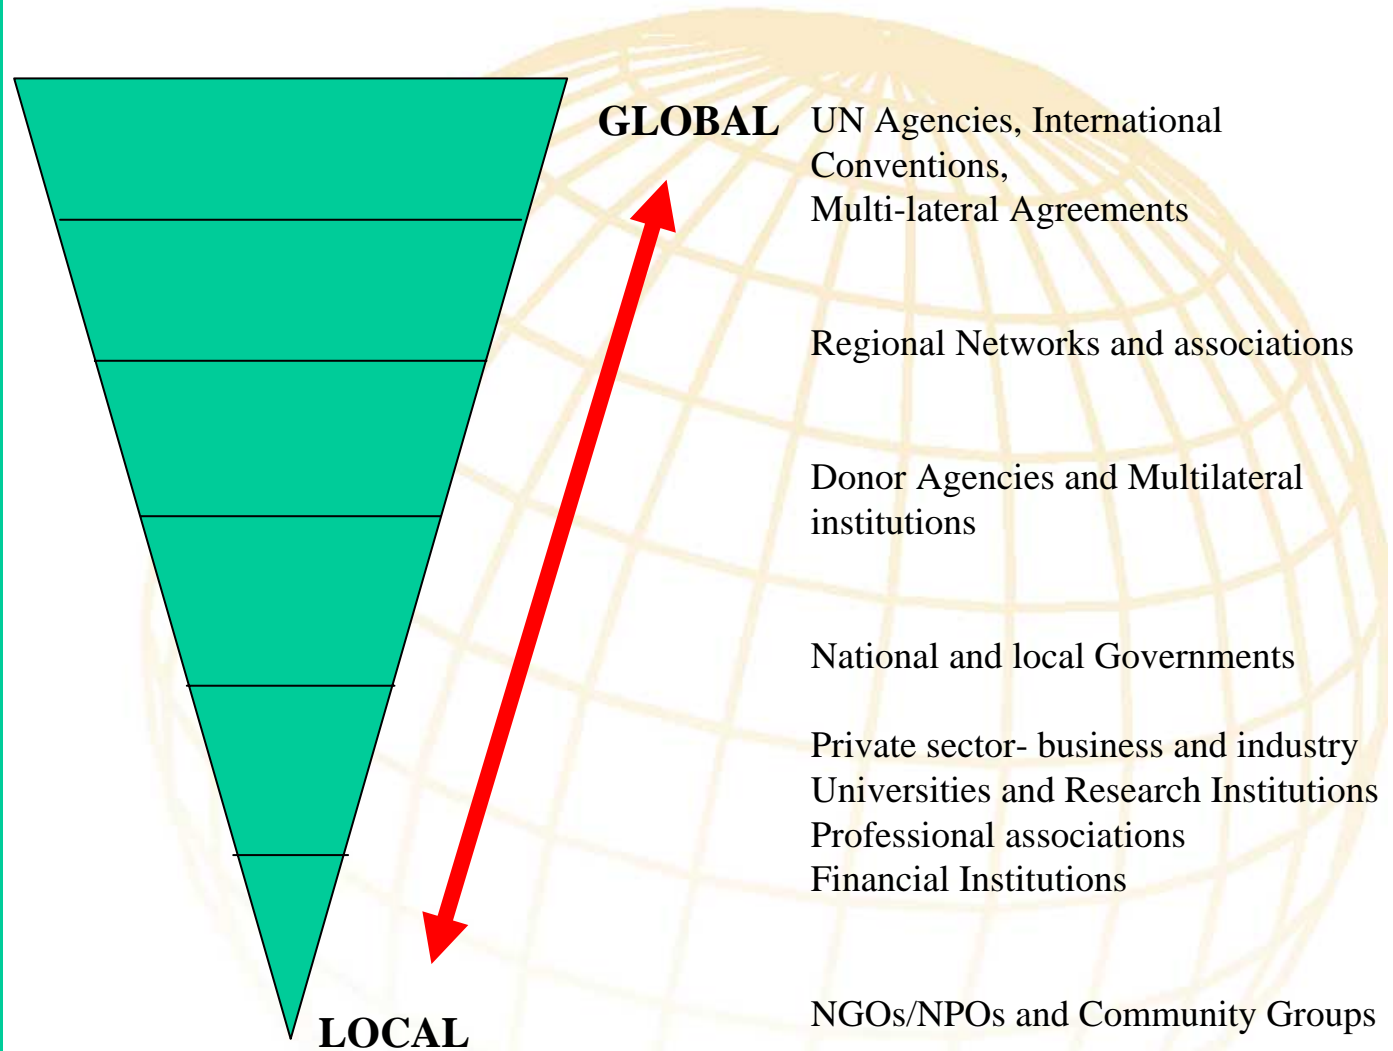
GLOBAL

UN Agencies, International Conventions,
Multi-lateral Agreements

Regional Networks and associations

Donor Agencies and Multilateral institutions

National and local Governments

Private sector- business and industry
Universities and Research Institutions
Professional associations
Financial Institutions

NGOs/NPOs and Community Groups

LOCAL